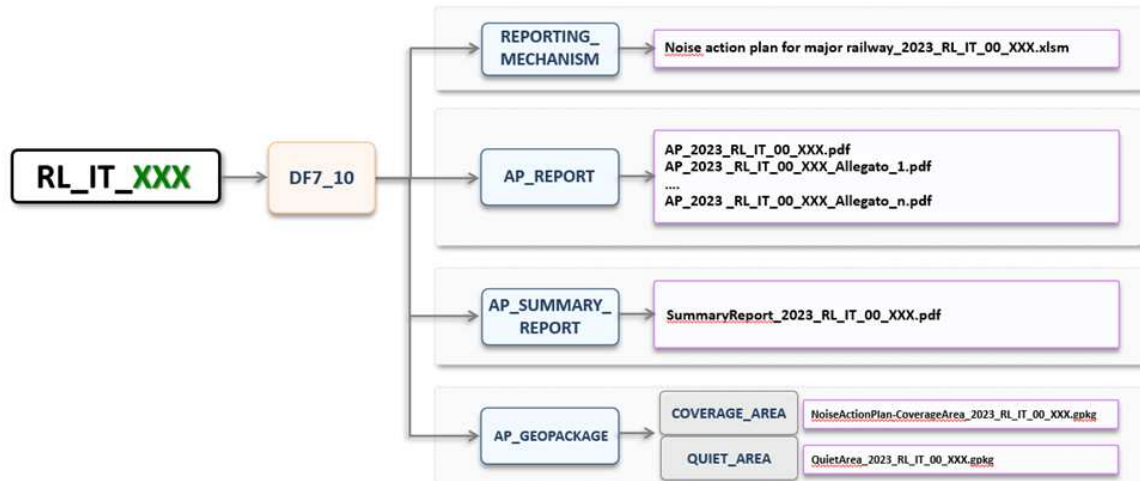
RL_IT_XXX

DF7_10

REPORTING_ MECHANISM

Noise action plan for major railway_2023_RL_IT_00_XXX.xlsm

AP_REPORT

AP_2023_RL_IT_00_XXX.pdf
AP_2023 _RL_IT_00_XXX_Allegato_1.pdf
....
AP_2023 _RL_IT_00_XXX_Allegato_n.pdf

AP_SUMMARY_ REPORT

SummaryReport_2023_RL_IT_00_XXX.pdf

AP_GEOPACKAGE

COVERAGE_AREA

NoiseActionPlan-CoverageArea_2023_RL_IT_00_XXX.gpkg

QUIET_AREA

QuietArea_2023_RL_IT_00_XXX.gpkg